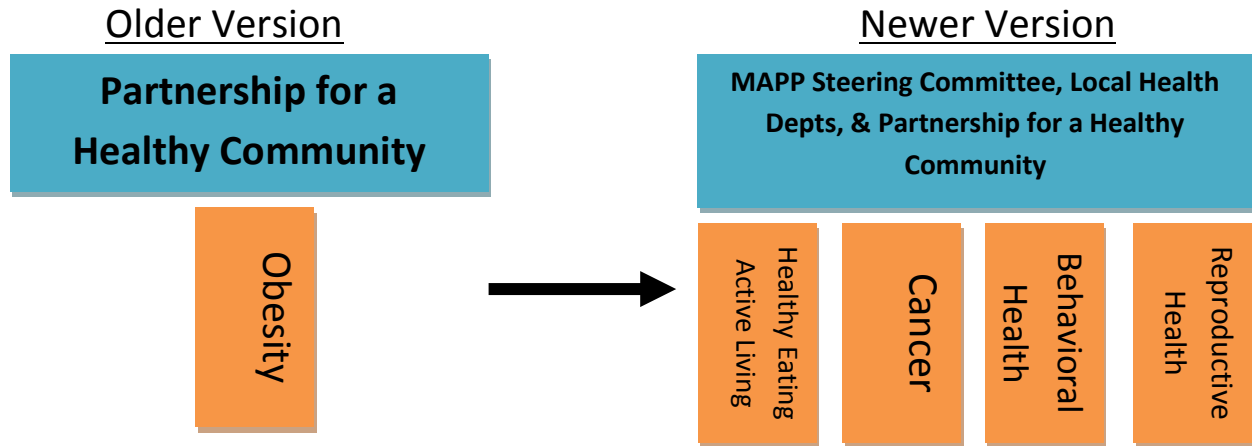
Older Version

Partnership for a Healthy Community

Obesity

Newer Version

MAPP Steering Committee, Local Health Depts, & Partnership for a Healthy Community

Healthy Eating Active Living

Cancer

Behavioral Health

Reproductive Health